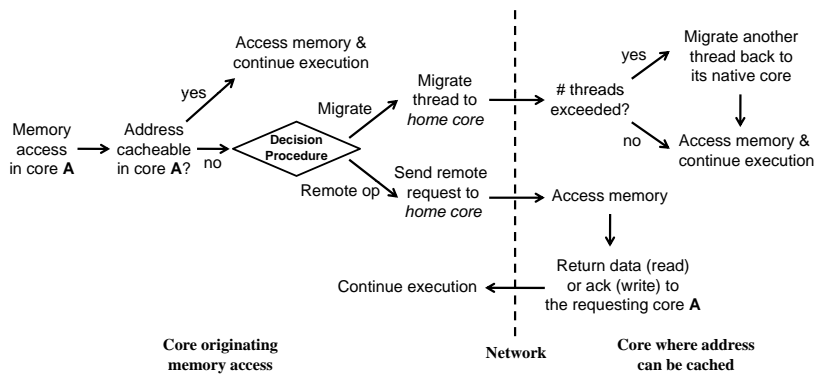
Memory access in core **A**

Address cacheable in core **A**?

yes

Access memory & continue execution

no

Decision Procedure

Migrate

Migrate thread to *home core*

Remote op

Send remote request to *home core*

# threads exceeded?

yes

Migrate another thread back to its native core

no

Access memory & continue execution

Access memory

Return data (read) or ack (write) to the requesting core **A**

Continue execution

Core originating memory access

Network

Core where address can be cached